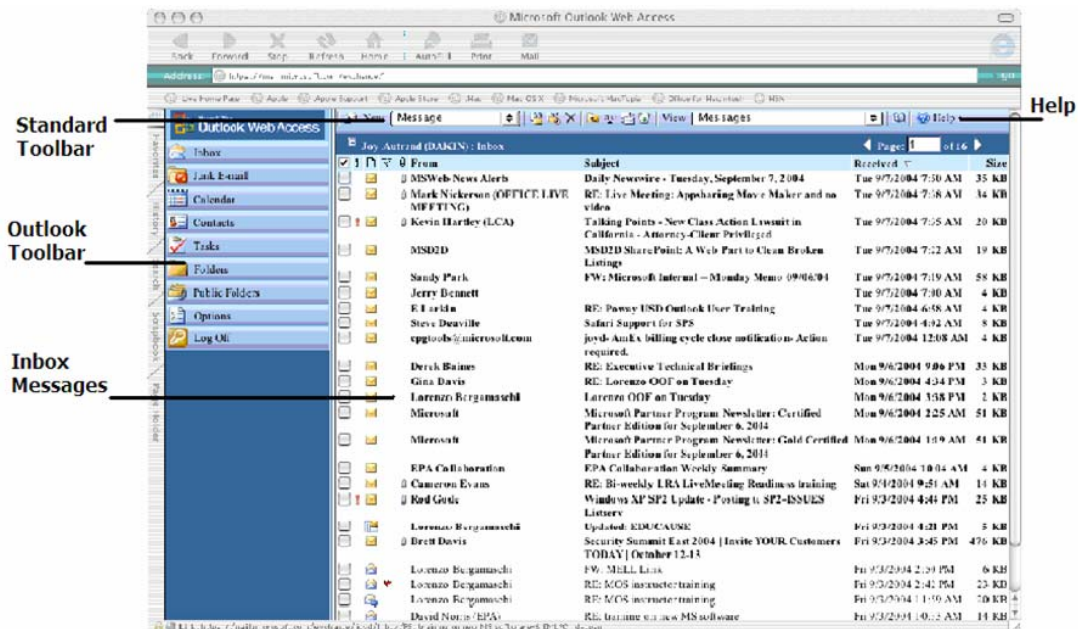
Microsoft Outlook Web Access

Back Forward Stop Refresh Home AutoFill Print Mail

Address

Go

Standard Toolbar

Help

Outlook Toolbar

Inbox Messages

Outlook Web Access

Inbox

Link Email

Calendar

Contacts

Tasks

Folders

Public Folders

Options

Log Off

New | Message | View | Messages | Help

Joy Autrand (DAKIN) : Inbox

Page: 1 of 16

| From | Subject | Received | Size |
|---|---|---|---|
| MSWeb-News Alerts | Daily Newswire - Tuesday, September 7, 2004 | Tue 9/7/2004 7:50 AM | 35 KB |
| Mark Nickerson (OFFICE LIVE MEETING) | RE: Live Meeting: Appsharing Move Maker and no video | Tue 9/7/2004 7:38 AM | 34 KB |
| Kevin Hartley (LCA) | Talking Points - New Class Action Lawsuit in California - Attorney-Client Privileged | Tue 9/7/2004 7:35 AM | 20 KB |
| MSD2D | MSD2D SharePoint: A Web Part to Clean Broken Listings | Tue 9/7/2004 7:22 AM | 19 KB |
| Sandy Park | FW: Microsoft Internal -- Monday Memo 09/06/04 | Tue 9/7/2004 7:19 AM | 58 KB |
| Jerry Bennett | | Tue 9/7/2004 7:10 AM | 4 KB |
| E Larkin | RE: Poway USD Outlook User Training | Tue 9/7/2004 6:58 AM | 4 KB |
| Steve Deaville | Safari Support for SPS | Tue 9/7/2004 4:02 AM | 8 KB |
| cpgtools@microsoft.com | joyd- AmEx billing cycle close notification- Action required. | Tue 9/7/2004 12:08 AM | 4 KB |
| Derek Baines | RE: Executive Technical Briefings | Mon 9/6/2004 9:06 PM | 33 KB |
| Gina Davis | RE: Lorenzo OOF on Tuesday | Mon 9/6/2004 4:34 PM | 3 KB |
| Lorenzo Bergamaschi | Lorenzo OOF on Tuesday | Mon 9/6/2004 3:58 PM | 3 KB |
| Microsoft | Microsoft Partner Program Newsletter: Certified Partner Edition for September 6, 2004 | Mon 9/6/2004 2:25 AM | 51 KB |
| Microsoft | Microsoft Partner Program Newsletter: Gold Certified Partner Edition for September 6, 2004 | Mon 9/6/2004 1:19 AM | 51 KB |
| EPA Collaboration | EPA Collaboration Weekly Summary | Sun 9/5/2004 10:04 AM | 4 KB |
| Cameron Evans | RE: Bi-weekly LRA LiveMeeting Readiness training | Sat 9/4/2004 9:51 AM | 14 KB |
| Rod Guile | Windows XP SP2 Update - Posting to SP2-ISSUES Listserv | Fri 9/3/2004 4:44 PM | 25 KB |
| Lorenzo Bergamaschi | Updated: EDUCAUSE | Fri 9/3/2004 4:21 PM | 5 KB |
| Brett Davis | Security Summit East 2004 \| Invite YOUR Customers TODAY \| October 12-13 | Fri 9/3/2004 3:45 PM | 476 KB |
| Lorenzo Bergamaschi | FW: MELL Lists | Fri 9/3/2004 2:59 PM | 6 KB |
| Lorenzo Bergamaschi | RE: MOS instructor training | Fri 9/3/2004 2:42 PM | 23 KB |
| Lorenzo Bergamaschi | RE: MOS instructor training | Fri 9/3/2004 1:19 PM | 20 KB |
| David Norris (EPA) | RE: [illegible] | Fri 9/3/2004 1:0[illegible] AM | 14 KB |